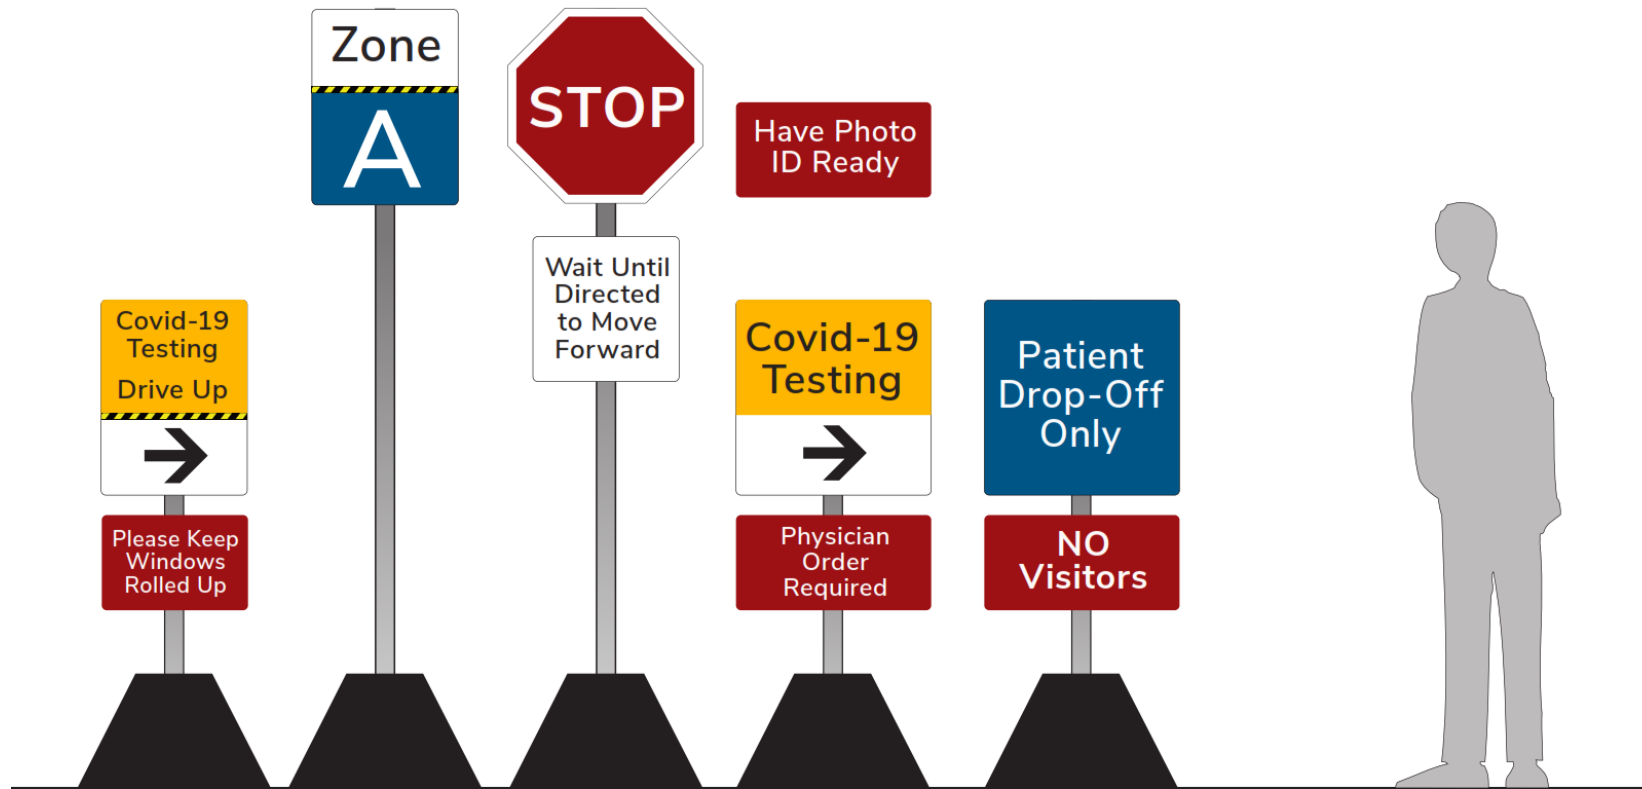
Covid-19 Testing Drive Up

→

Please Keep Windows Rolled Up

Zone

A

STOP

Wait Until Directed to Move Forward

Have Photo ID Ready

Covid-19 Testing

→

Physician Order Required

Patient Drop-Off Only

NO Visitors